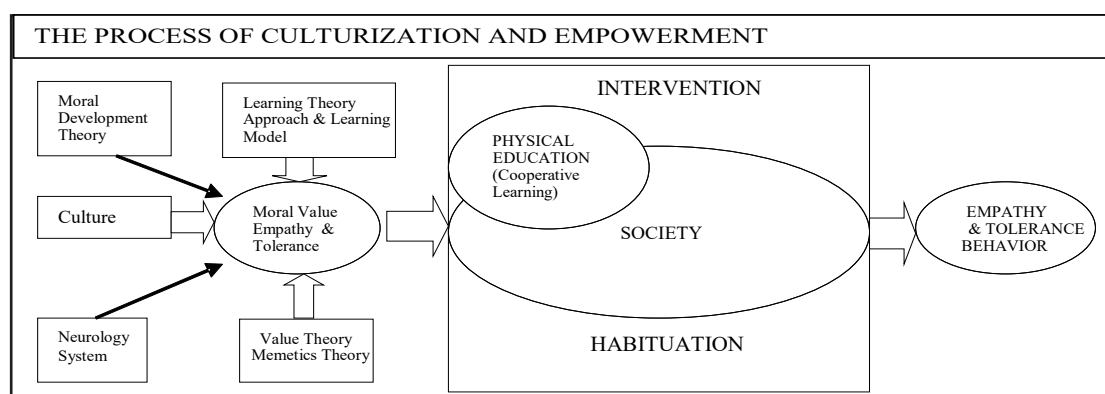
THE PROCESS OF CULTURIZATION AND EMPOWERMENT

Moral Development Theory

Learning Theory Approach & Learning Model

Culture

Moral Value Empathy & Tolerance

Neurology System

Value Theory Memetics Theory

INTERVENTION

PHYSICAL EDUCATION (Cooperative Learning)

SOCIETY

HABITUATION

EMPATHY & TOLERANCE BEHAVIOR